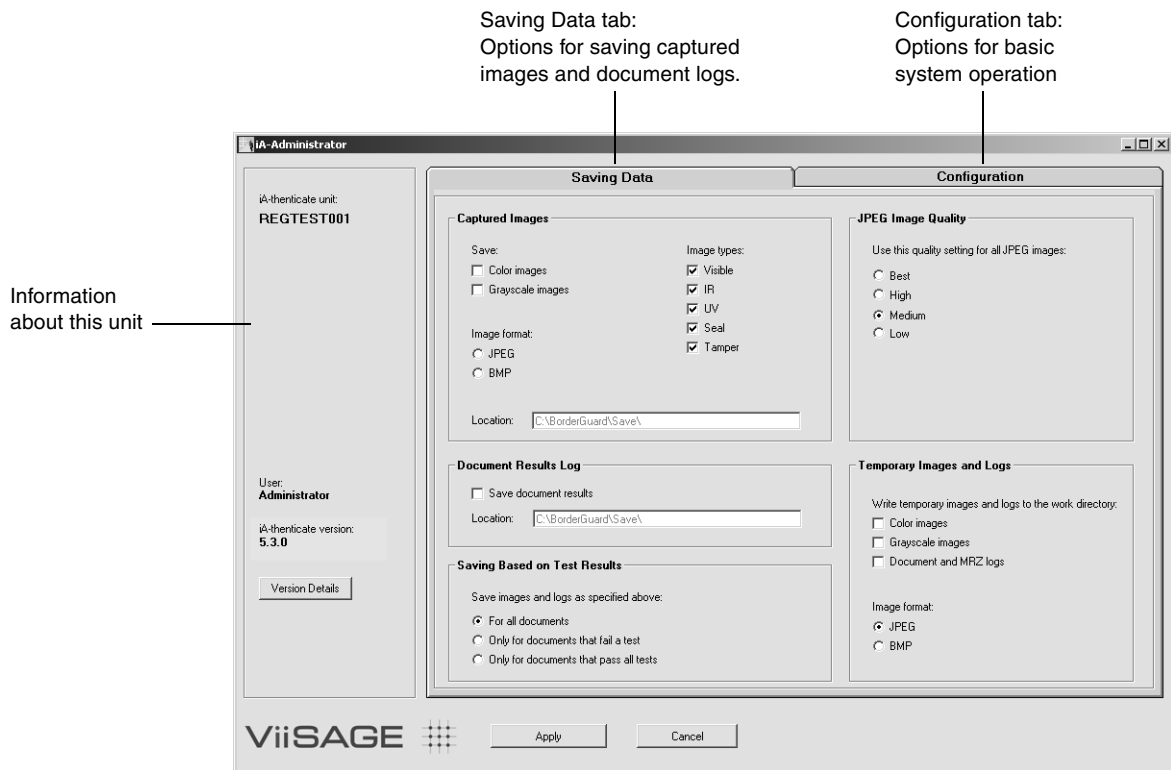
Saving Data tab:
Options for saving captured images and document logs.

Configuration tab:
Options for basic system operation

Information about this unit

iA-Administrator

iA-thenticate unit:
REGTEST001

User:
Administrator

iA-thenticate version:
5.3.0

Version Details

Saving Data

Configuration

Captured Images

Save:
Color images
Grayscale images

Image format:
JPEG
BMP

Image types:
Visible
IR
UV
Seal
Tamper

Location: C:\BorderGuard\Save\

JPEG Image Quality

Use this quality setting for all JPEG images:
Best
High
Medium
Low

Document Results Log

Save document results
Location: C:\BorderGuard\Save\

Temporary Images and Logs

Write temporary images and logs to the work directory:
Color images
Grayscale images
Document and MRZ logs

Image format:
JPEG
BMP

Saving Based on Test Results

Save images and logs as specified above:
For all documents
Only for documents that fail a test
Only for documents that pass all tests

ViiSAGE

Apply

Cancel